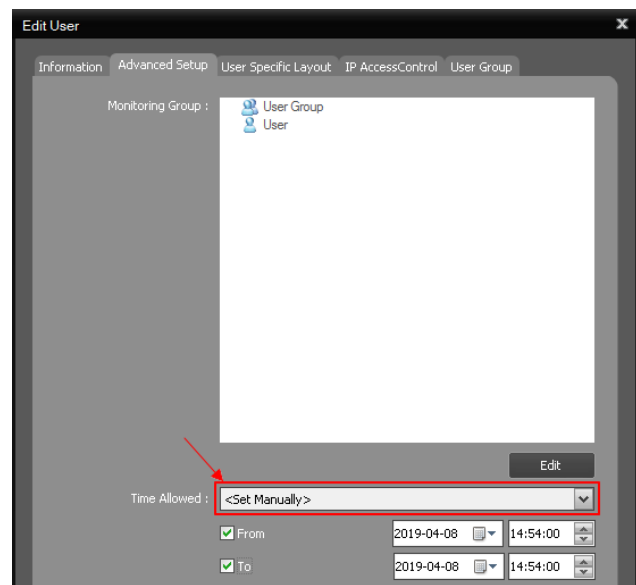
Edit User

Information | Advanced Setup | User Specific Layout | IP AccessControl | User Group

Monitoring Group :

User Group
User

Edit

Time Allowed : <Set Manually>

From 2019-04-08 14:54:00

To 2019-04-08 14:54:00